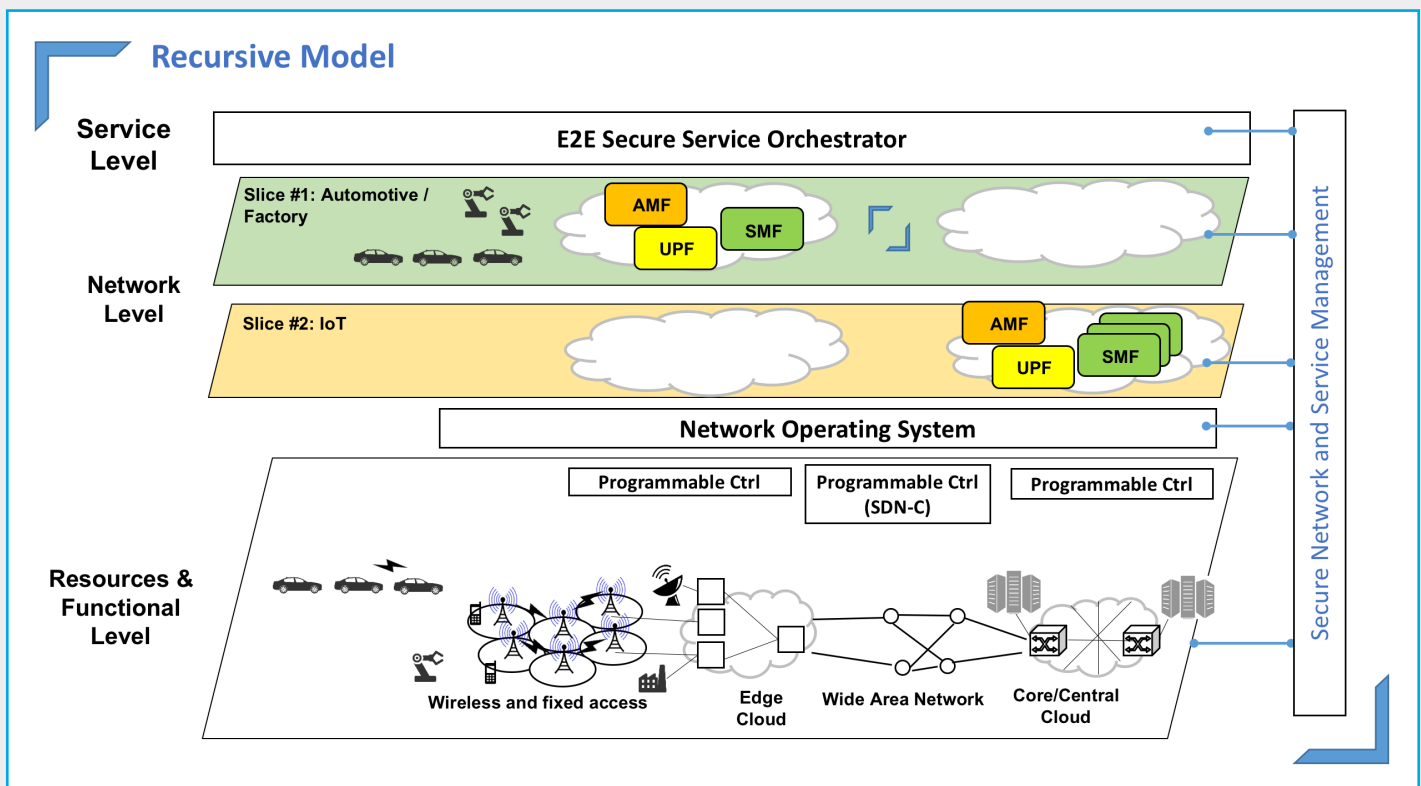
Recursive Model

Service Level

E2E Secure Service Orchestrator

Slice #1: Automotive / Factory

AMF

SMF

UPF

Network Level

Slice #2: IoT

AMF

SMF

UPF

Network Operating System

Programmable Ctrl

Programmable Ctrl (SDN-C)

Programmable Ctrl

Resources & Functional Level

Wireless and fixed access

Edge Cloud

Wide Area Network

Core/Central Cloud

Secure Network and Service Management